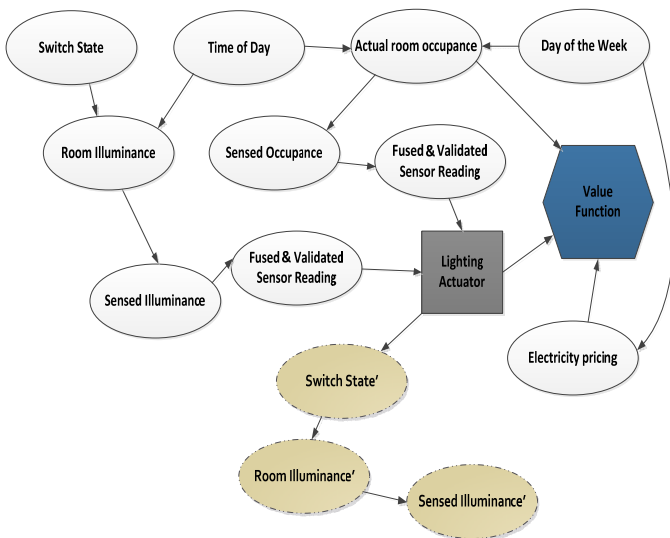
Switch State

Time of Day

Actual room occupance

Day of the Week

Room Illuminance

Sensed Occupance

Fused & Validated Sensor Reading

Value Function

Fused & Validated Sensor Reading

Lighting Actuator

Sensed Illuminance

Electricity pricing

Switch State'

Room Illuminance'

Sensed Illuminance'